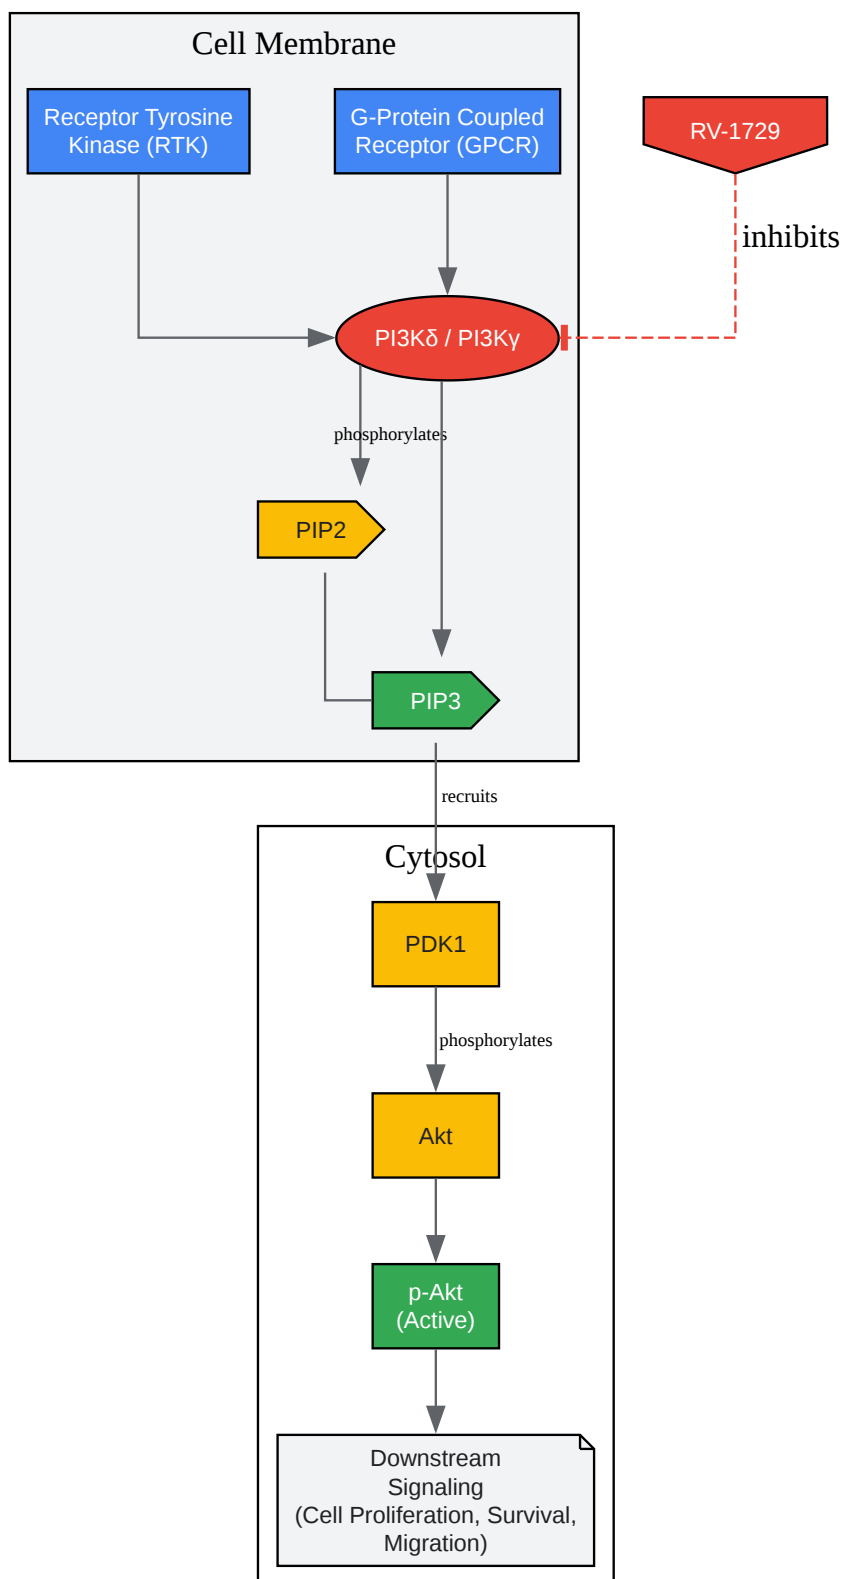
Cell Membrane

Receptor Tyrosine Kinase (RTK)

G-Protein Coupled Receptor (GPCR)

RV-1729

inhibits

PI3Kδ / PI3Kγ

phosphorylates

PIP2

PIP3

recruits

Cytosol

PDK1

phosphorylates

Akt

p-Akt (Active)

Downstream Signaling (Cell Proliferation, Survival, Migration)